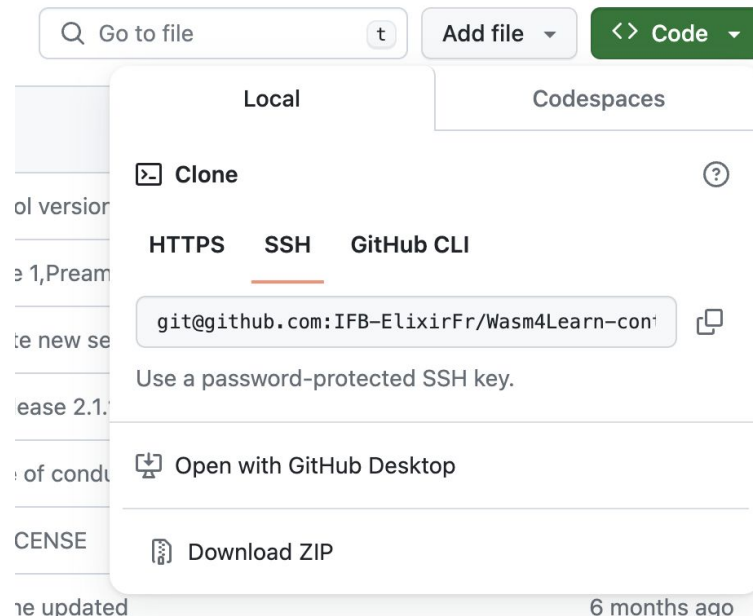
Go to file t Add file Code

Local Codespaces

Clone

ol versior

e 1,Pream

te new se

ease 2.1.

of condu

CENSE

ne updated

HTTPS SSH GitHub CLI

git@github.com:IFB-ElixirFr/Wasm4Learn-con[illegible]

Use a password-protected SSH key.

Open with GitHub Desktop

Download ZIP

6 months ago